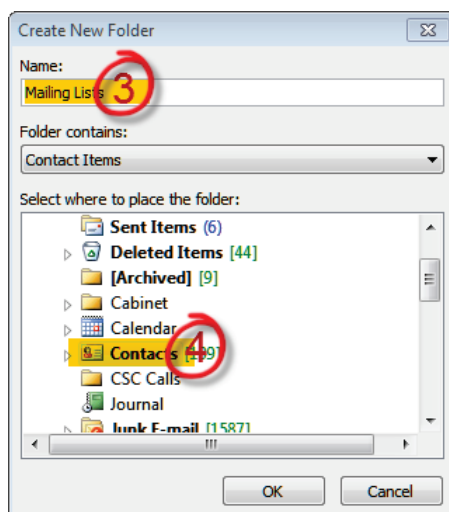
Create New Folder

Name:

Mailing Lists 3

Folder contains:

Contact Items

Select where to place the folder:

Sent Items (6)

Deleted Items [44]

[Archived] [9]

Cabinet

Calendar

Contacts [139] 4

CSC Calls

Journal

Junk E-mail [1587]

OK

Cancel